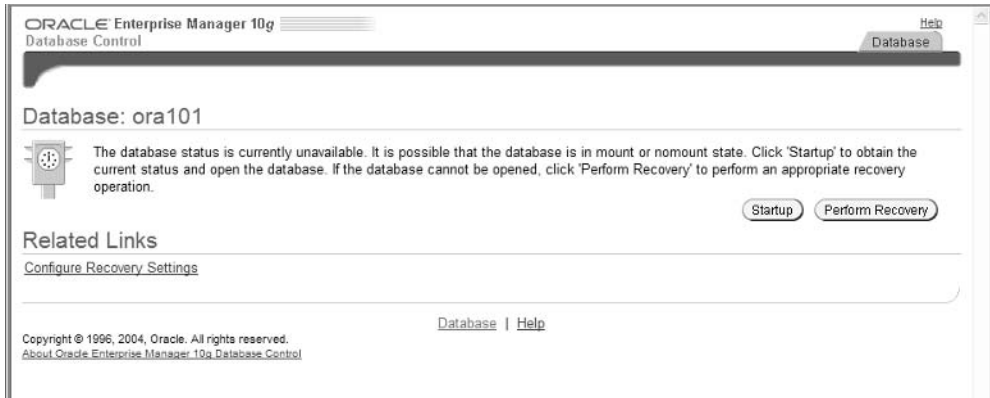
ORACLE Enterprise Manager 10*g*
Database Control

Help

Database

Database: ora101

The database status is currently unavailable. It is possible that the database is in mount or nomount state. Click 'Startup' to obtain the current status and open the database. If the database cannot be opened, click 'Perform Recovery' to perform an appropriate recovery operation.

Startup

Perform Recovery

Related Links

Configure Recovery Settings

Database | Help

Copyright © 1996, 2004, Oracle. All rights reserved.
About Oracle Enterprise Manager 10g Database Control